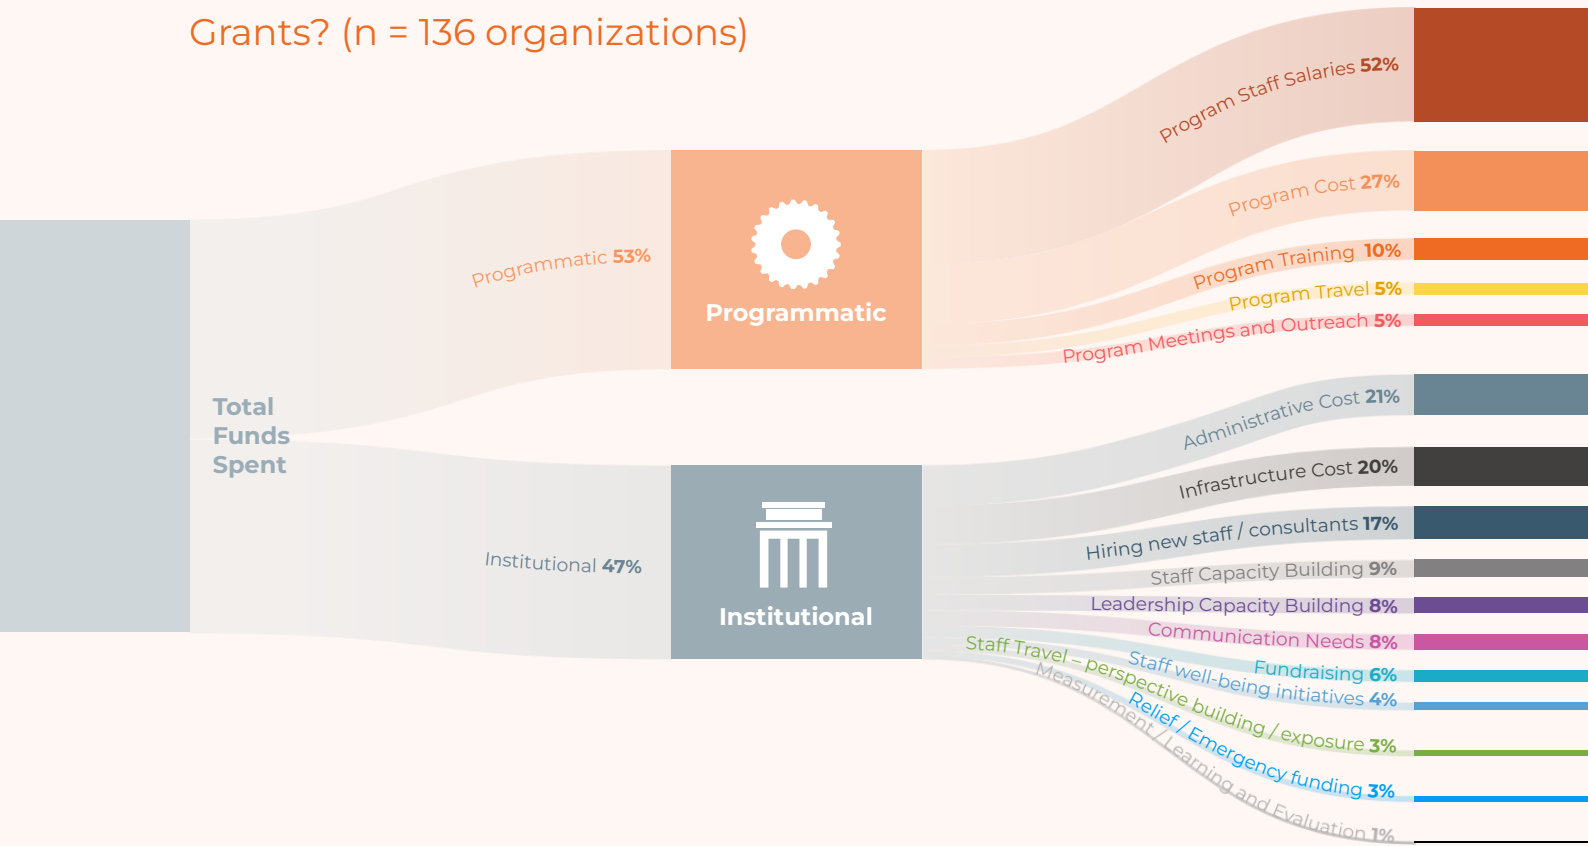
Grants? (n = 136 organizations)

Total Funds Spent

Programmatic 53%

Institutional 47%

Programmatic

Institutional

Program Staff Salaries 52%

Program Cost 27%

Program Training 10%

Program Travel 5%

Program Meetings and Outreach 5%

Administrative Cost 21%

Infrastructure Cost 20%

Hiring new staff / consultants 17%

Staff Capacity Building 9%

Leadership Capacity Building 8%

Communication Needs 8%

Fundraising 6%

Staff well-being initiatives 4%

Staff Travel – perspective building / exposure 3%

Relief / Emergency funding 3%

Measurement / Learning and Evaluation 1%